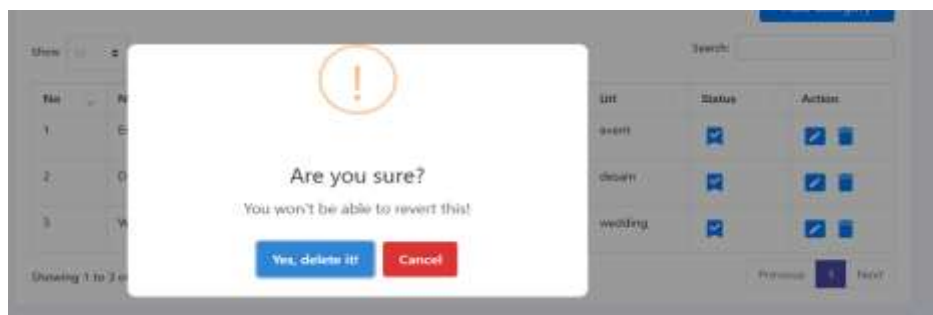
Show

Search:

| No | N | Url | Status | Action |
|---|---|---|---|---|
| 1 | E | event | | |
| 2 | D | desain | | |
| 3 | W | wedding | | |

Showing 1 to 3 o

Previous 1 Next

!

Are you sure?

You won't be able to revert this!

Yes, delete it!

Cancel